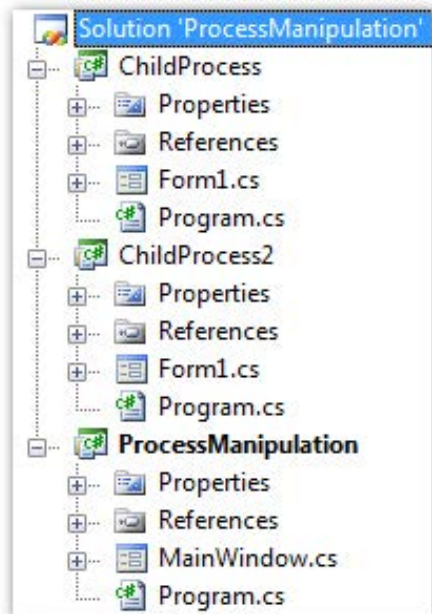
Solution 'ProcessManipulation'
ChildProcess
Properties
References
Form1.cs
Program.cs
ChildProcess2
Properties
References
Form1.cs
Program.cs
ProcessManipulation
Properties
References
MainWindow.cs
Program.cs